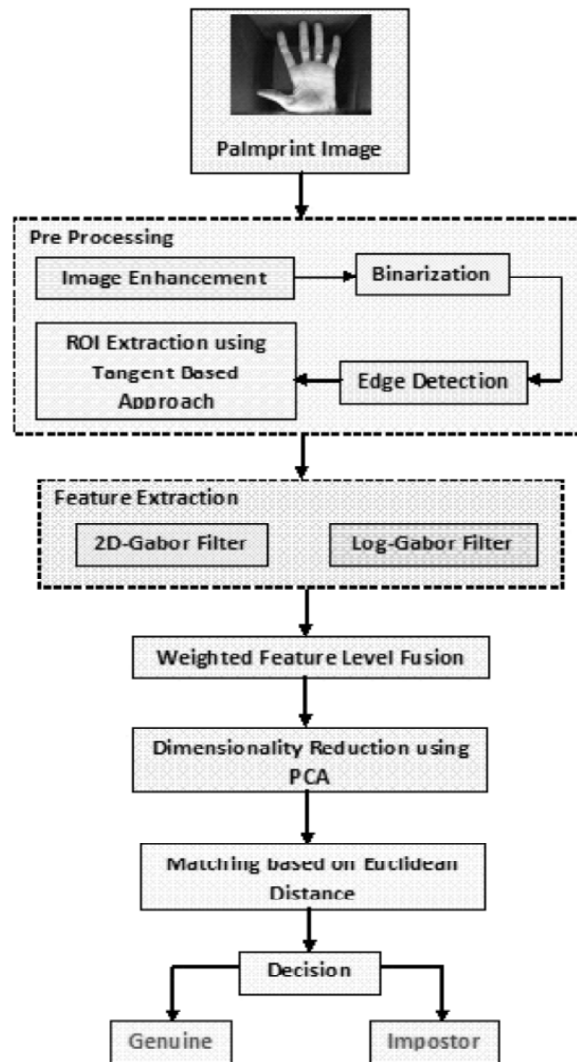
Palmprint Image

Pre Processing

Image Enhancement

Binarization

ROI Extraction using Tangent Based Approach

Edge Detection

Feature Extraction

2D-Gabor Filter

Log-Gabor Filter

Weighted Feature Level Fusion

Dimensionality Reduction using PCA

Matching based on Euclidean Distance

Decision

Genuine

Impostor